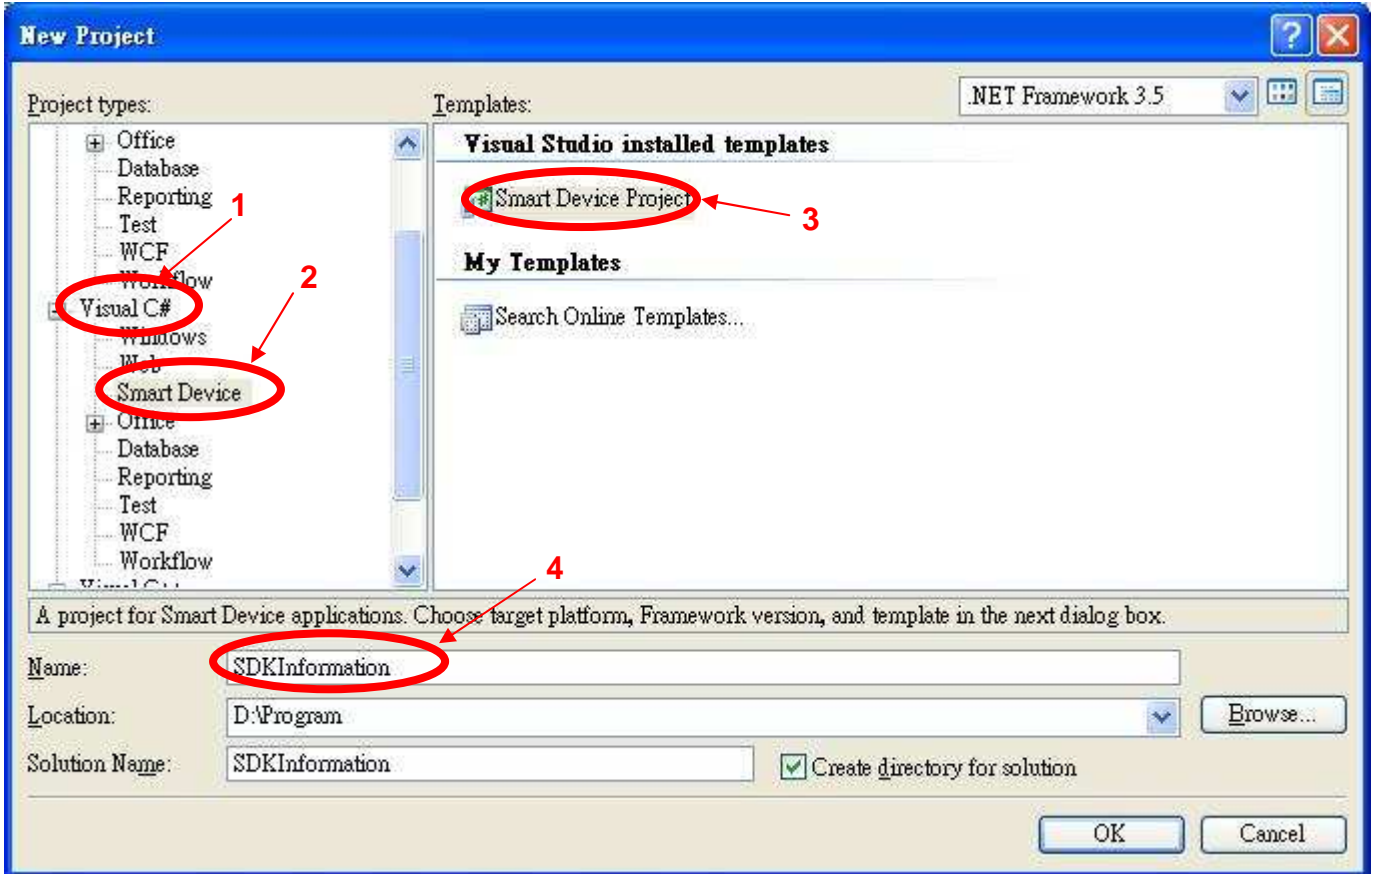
New Project

Project types:

Office
Database
Reporting
Test
WCF
Workflow
Visual C#
Windows
Web
Smart Device
Office
Database
Reporting
Test
WCF
Workflow
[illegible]

1
2

Templates:

.NET Framework 3.5

Visual Studio installed templates

Smart Device Project

3

My Templates

Search Online Templates...

4

A project for Smart Device applications. Choose target platform, Framework version, and template in the next dialog box.

Name: SDKInformation

Location: D:\Program

Browse...

Solution Name: SDKInformation

Create directory for solution

OK

Cancel